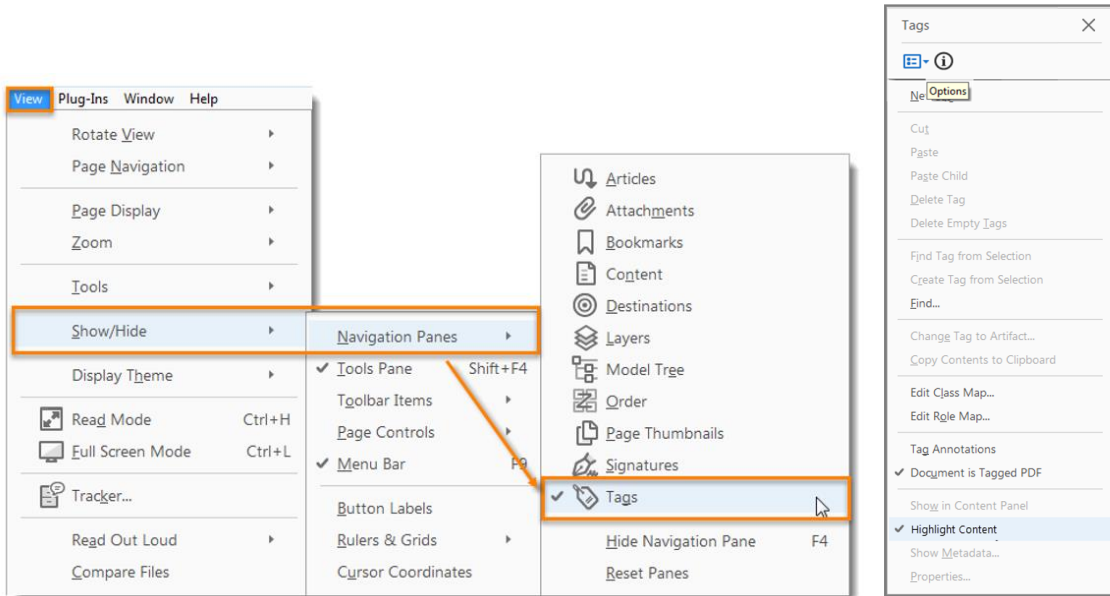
View Plug-Ins Window Help

Rotate View
Page Navigation
Page Display
Zoom
Tools
Show/Hide
Display Theme
Read Mode Ctrl+H
Full Screen Mode Ctrl+L
Tracker...
Read Out Loud
Compare Files

Navigation Panes
✓ Tools Pane Shift+F4
Toolbar Items
Page Controls
✓ Menu Bar F9
Button Labels
Rulers & Grids
Cursor Coordinates

Articles
Attachments
Bookmarks
Content
Destinations
Layers
Model Tree
Order
Page Thumbnails
Signatures
✓ Tags
Hide Navigation Pane F4
Reset Panes

Tags
Options
Ne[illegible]
Cut
Paste
Paste Child
Delete Tag
Delete Empty Tags
Find Tag from Selection
Create Tag from Selection
Find...
Change Tag to Artifact...
Copy Contents to Clipboard
Edit Class Map...
Edit Role Map...
Tag Annotations
✓ Document is Tagged PDF
Show in Content Panel
✓ Highlight Content
Show Metadata...
Properties...